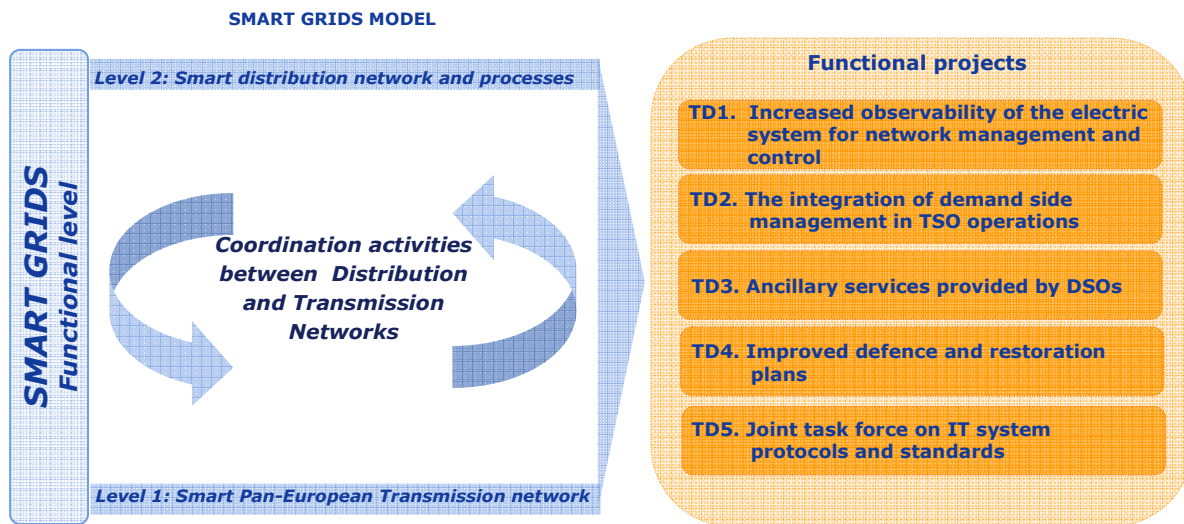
SMART GRIDS MODEL

SMART GRIDS
Functional level

Level 2: Smart distribution network and processes

Coordination activities between Distribution and Transmission Networks

Level 1: Smart Pan-European Transmission network

Functional projects

TD1. Increased observability of the electric system for network management and control

TD2. The integration of demand side management in TSO operations

TD3. Ancillary services provided by DSOs

TD4. Improved defence and restoration plans

TD5. Joint task force on IT system protocols and standards